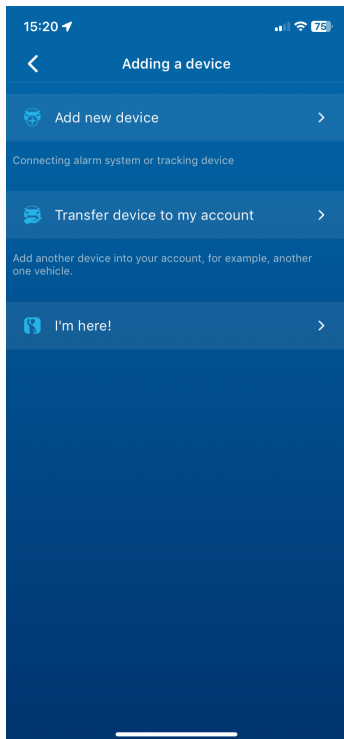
15:20

75

Adding a device

Add new device

Connecting alarm system or tracking device

Transfer device to my account

Add another device into your account, for example, another one vehicle.

I'm here!